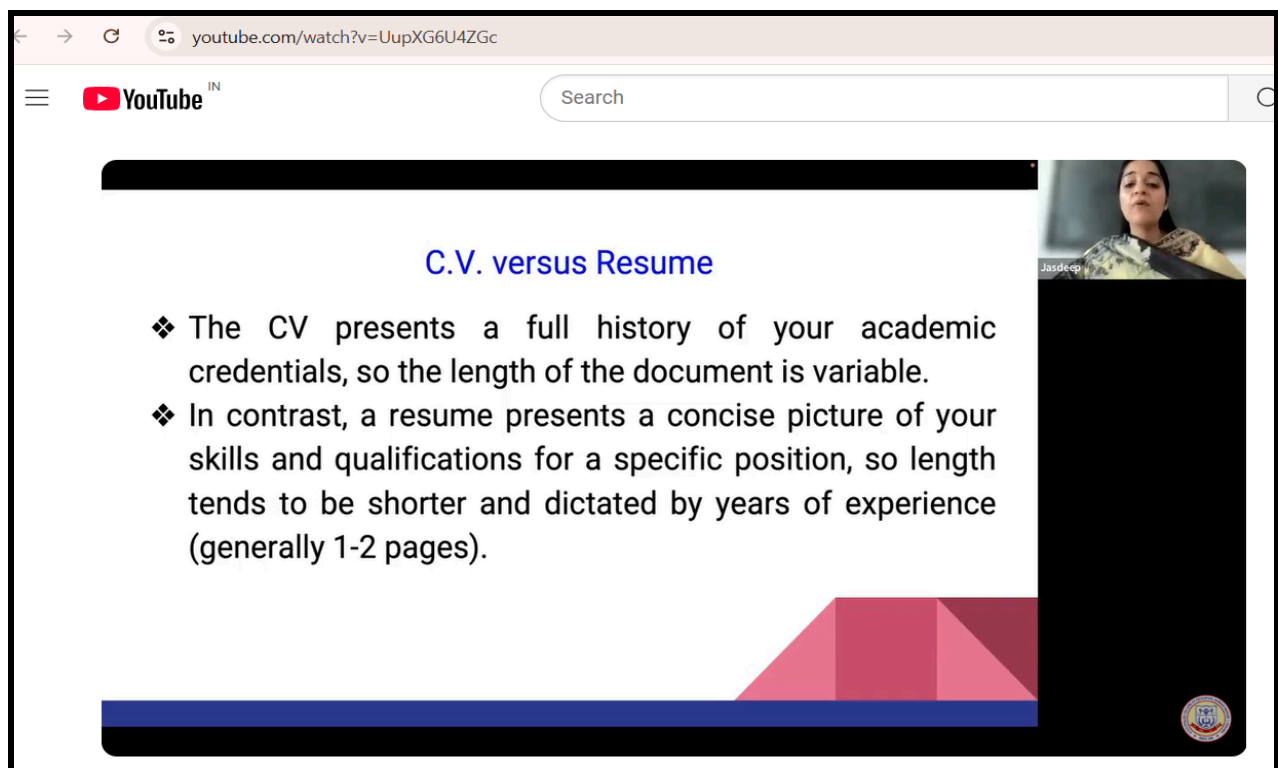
youtube.com/watch?v=UupXG6U4ZGc

YouTube IN

Search

C.V. versus Resume

❖ The CV presents a full history of your academic credentials, so the length of the document is variable.

❖ In contrast, a resume presents a concise picture of your skills and qualifications for a specific position, so length tends to be shorter and dictated by years of experience (generally 1-2 pages).

Jasdeep